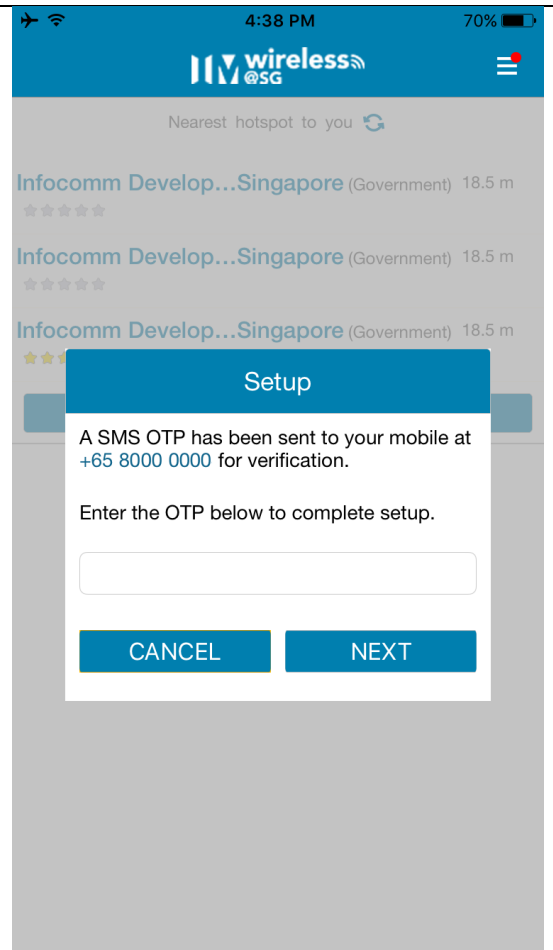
4:38 PM 70%

wireless @SG

Nearest hotspot to you

Infocomm Develop...Singapore (Government) 18.5 m

Infocomm Develop...Singapore (Government) 18.5 m

Infocomm Develop...Singapore (Government) 18.5 m

Setup

A SMS OTP has been sent to your mobile at +65 8000 0000 for verification.

Enter the OTP below to complete setup.

CANCEL

NEXT